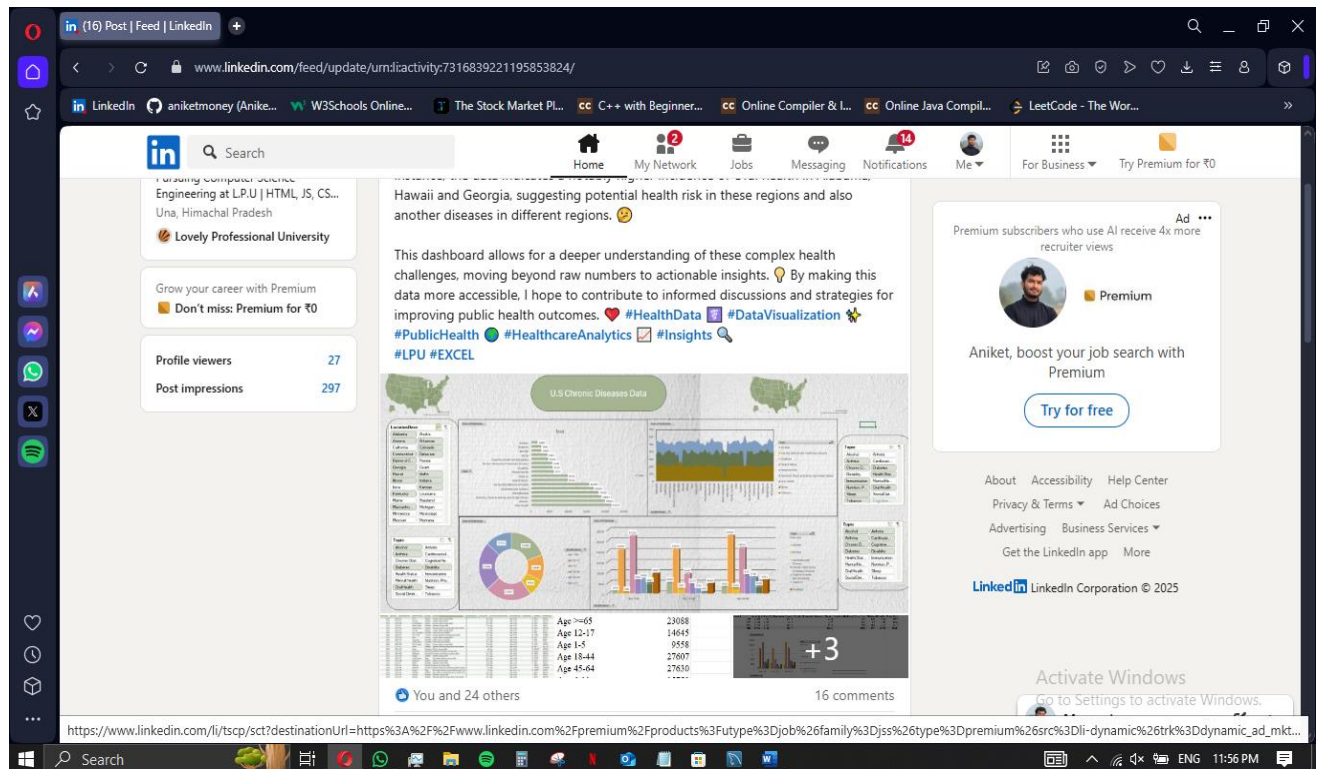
(16) Post | Feed | LinkedIn

www.linkedin.com/feed/update/urn:li:activity:7316839221195853824/

LinkedIn aniketmoney (Anike... W3Schools Online... The Stock Market Pl... C++ with Beginner... Online Compiler & I... Online Java Compil... LeetCode - The Wor...

Search

Home My Network 2 Jobs Messaging Notifications 14 Me For Business Try Premium for ₹0

Pursuing Computer Science Engineering at L.P.U | HTML, JS, CS...
Una, Himachal Pradesh
Lovely Professional University

Grow your career with Premium
Don't miss: Premium for ₹0

Profile viewers 27
Post impressions 297

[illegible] Hawaii and Georgia, suggesting potential health risk in these regions and also another diseases in different regions. 😕

This dashboard allows for a deeper understanding of these complex health challenges, moving beyond raw numbers to actionable insights. 💡 By making this data more accessible, I hope to contribute to informed discussions and strategies for improving public health outcomes. ❤️ #HealthData #DataVisualization #PublicHealth #HealthcareAnalytics #Insights #LPU #EXCEL

U.S Chronic Diseases Data

| Age >=65 | 23088 |
|---|---|
| Age 12-17 | 14645 |
| Age 1-5 | 9558 |
| Age 18-44 | 27607 |
| Age 45-64 | 27630 |

+3

You and 24 others 16 comments

Ad
Premium subscribers who use AI receive 4x more recruiter views
Premium
Aniket, boost your job search with Premium
Try for free

About Accessibility Help Center
Privacy & Terms Ad Choices
Advertising Business Services
Get the LinkedIn app More
LinkedIn LinkedIn Corporation © 2025

Activate Windows
Go to Settings to activate Windows.

https://www.linkedin.com/li/tscp/sct?destinationUrl=https%3A%2F%2Fwww.linkedin.com%2Fpremium%2Fproducts%3Futype%3Djob%26family%3Djss%26type%3Dpremium%26src%3Dli-dynamic%26trk%3Ddynamic_ad_mkt...

Search ENG 11:56 PM